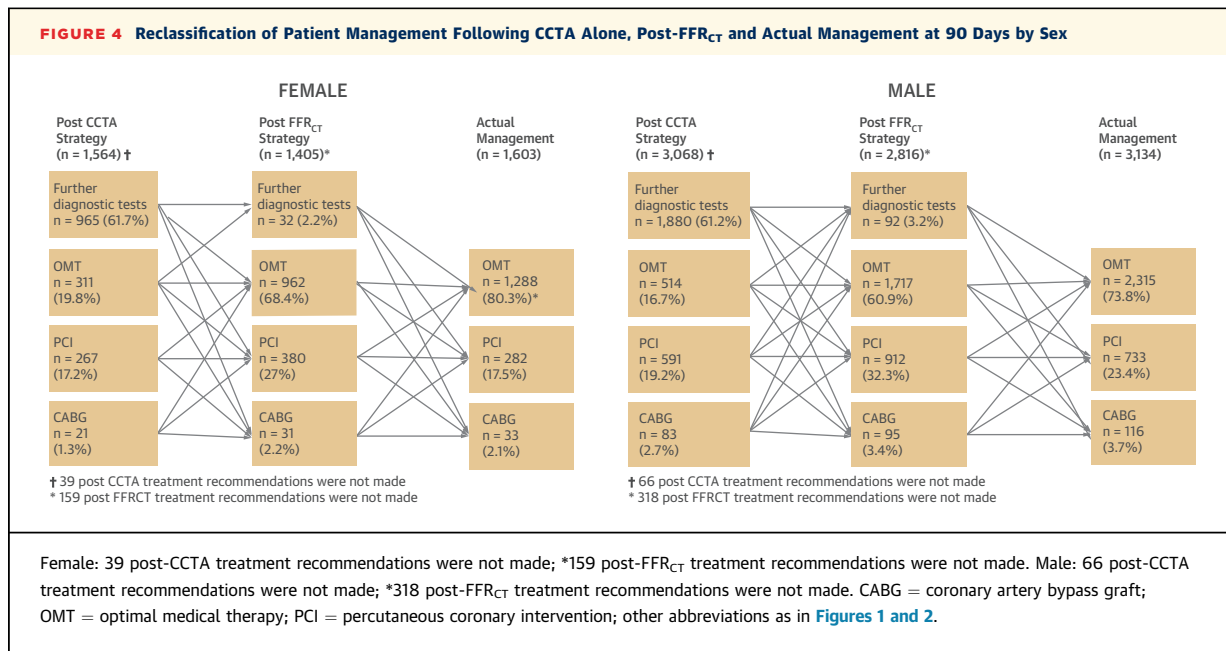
FIGURE 4 Reclassification of Patient Management Following CCTA Alone, Post-FFR$_{CT}$ and Actual Management at 90 Days by Sex

FEMALE

Post CCTA Strategy (n = 1,564) †

Further diagnostic tests n = 965 (61.7%)

OMT n = 311 (19.8%)

PCI n = 267 (17.2%)

CABG n = 21 (1.3%)

Post FFR$_{CT}$ Strategy (n = 1,405)*

Further diagnostic tests n = 32 (2.2%)

OMT n = 962 (68.4%)

PCI n = 380 (27%)

CABG n = 31 (2.2%)

Actual Management (n = 1,603)

OMT n = 1,288 (80.3%)*

PCI n = 282 (17.5%)

CABG n = 33 (2.1%)

† 39 post CCTA treatment recommendations were not made
* 159 post FFRCT treatment recommendations were not made

MALE

Post CCTA Strategy (n = 3,068) †

Further diagnostic tests n = 1,880 (61.2%)

OMT n = 514 (16.7%)

PCI n = 591 (19.2%)

CABG n = 83 (2.7%)

Post FFR$_{CT}$ Strategy (n = 2,816)*

Further diagnostic tests n = 92 (3.2%)

OMT n = 1,717 (60.9%)

PCI n = 912 (32.3%)

CABG n = 95 (3.4%)

Actual Management (n = 3,134)

OMT n = 2,315 (73.8%)

PCI n = 733 (23.4%)

CABG n = 116 (3.7%)

† 66 post CCTA treatment recommendations were not made
* 318 post FFRCT treatment recommendations were not made

Female: 39 post-CCTA treatment recommendations were not made; *159 post-FFR$_{CT}$ treatment recommendations were not made. Male: 66 post-CCTA treatment recommendations were not made; *318 post-FFR$_{CT}$ treatment recommendations were not made. CABG = coronary artery bypass graft; OMT = optimal medical therapy; PCI = percutaneous coronary intervention; other abbreviations as in Figures 1 and 2.